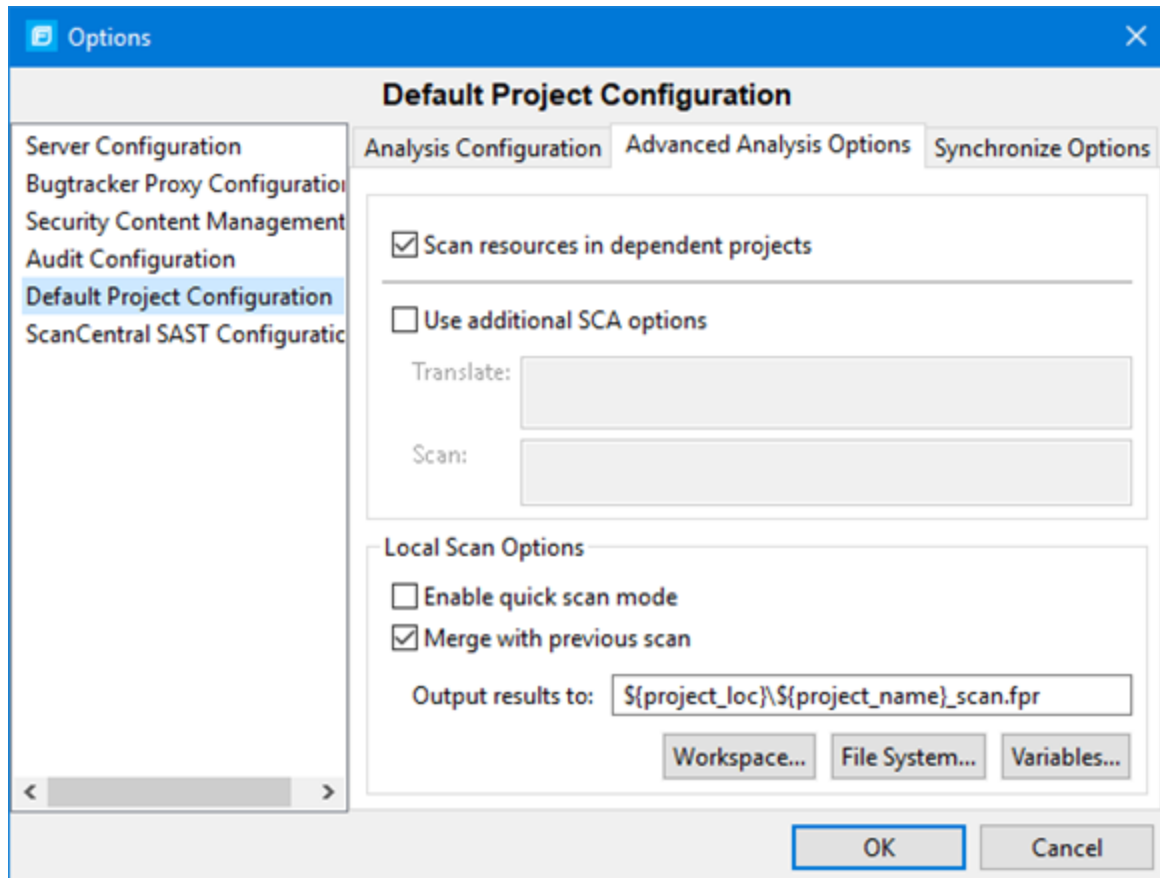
Options

Default Project Configuration

Server Configuration
Bugtracker Proxy Configuratio
Security Content Management
Audit Configuration
Default Project Configuration
ScanCentral SAST Configuratic

Analysis Configuration | Advanced Analysis Options | Synchronize Options

Scan resources in dependent projects

Use additional SCA options

Translate:

Scan:

Local Scan Options

Enable quick scan mode

Merge with previous scan

Output results to: ${project_loc}\${project_name}_scan.fpr

Workspace... File System... Variables...

OK Cancel